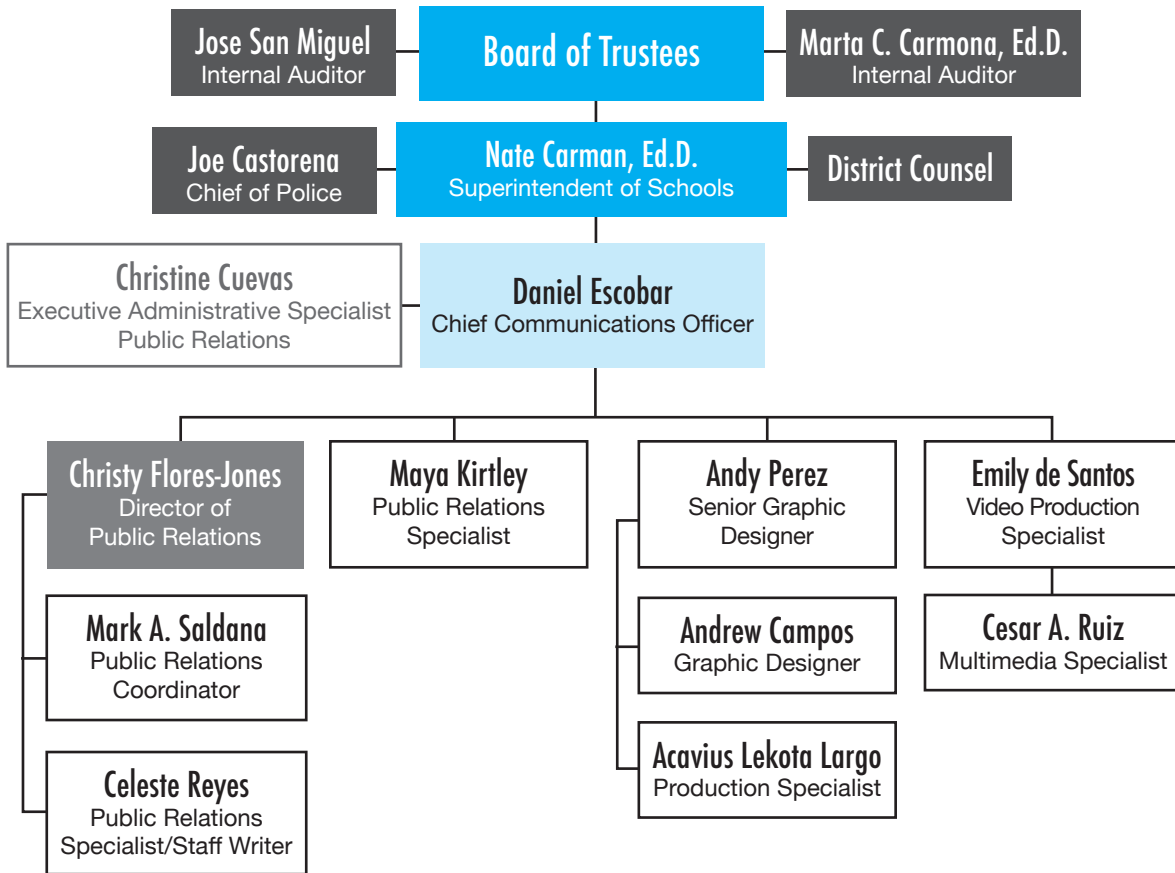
Jose San Miguel
Internal Auditor

Board of Trustees

Marta C. Carmona, Ed.D.
Internal Auditor

Joe Castorena
Chief of Police

Nate Carman, Ed.D.
Superintendent of Schools

District Counsel

Christine Cuevas
Executive Administrative Specialist
Public Relations

Daniel Escobar
Chief Communications Officer

Christy Flores-Jones
Director of
Public Relations

Maya Kirtley
Public Relations
Specialist

Andy Perez
Senior Graphic
Designer

Emily de Santos
Video Production
Specialist

Mark A. Saldana
Public Relations
Coordinator

Andrew Campos
Graphic Designer

Cesar A. Ruiz
Multimedia Specialist

Acavius Lekota Largo
Production Specialist

Celeste Reyes
Public Relations
Specialist/Staff Writer